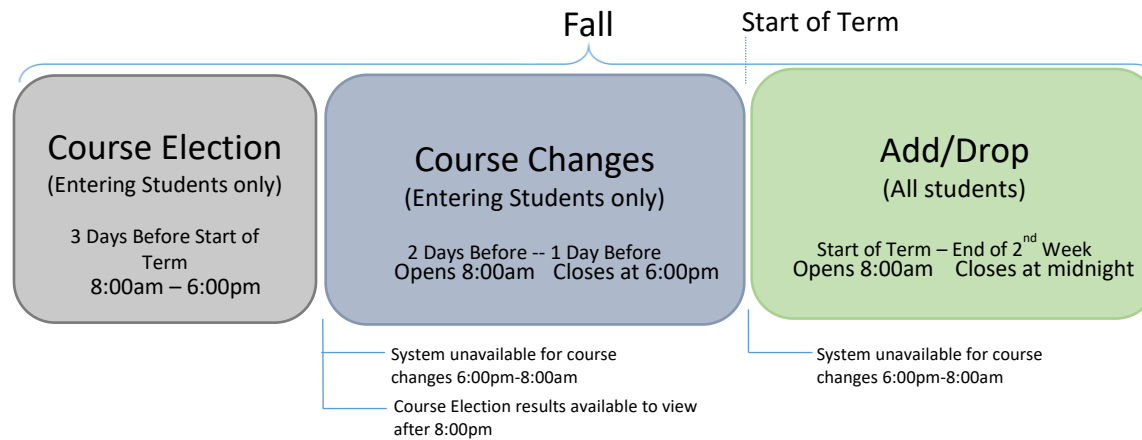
Fall

Start of Term

Course Election
(Entering Students only)

3 Days Before Start of Term
8:00am – 6:00pm

Course Changes
(Entering Students only)

2 Days Before -- 1 Day Before
Opens 8:00am Closes at 6:00pm

Add/Drop
(All students)

Start of Term – End of 2$^{nd}$ Week
Opens 8:00am Closes at midnight

System unavailable for course changes 6:00pm-8:00am

Course Election results available to view after 8:00pm

System unavailable for course changes 6:00pm-8:00am